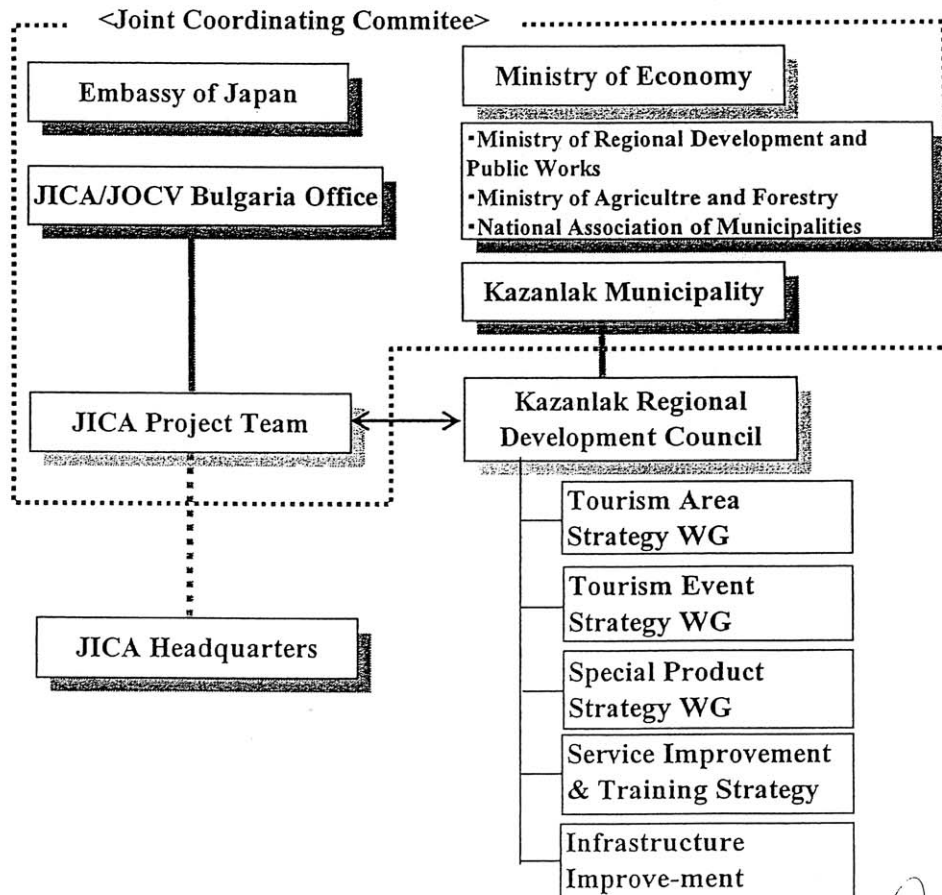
<Joint Coordinating Commitee>

Embassy of Japan

Ministry of Economy

·Ministry of Regional Development and Public Works
·Ministry of Agricultre and Forestry
·National Association of Municipalities

JICA/JOCV Bulgaria Office

Kazanlak Municipality

JICA Project Team

Kazanlak Regional Development Council

Tourism Area Strategy WG

Tourism Event Strategy WG

JICA Headquarters

Special Product Strategy WG

Service Improvement & Training Strategy

Infrastructure Improve-ment